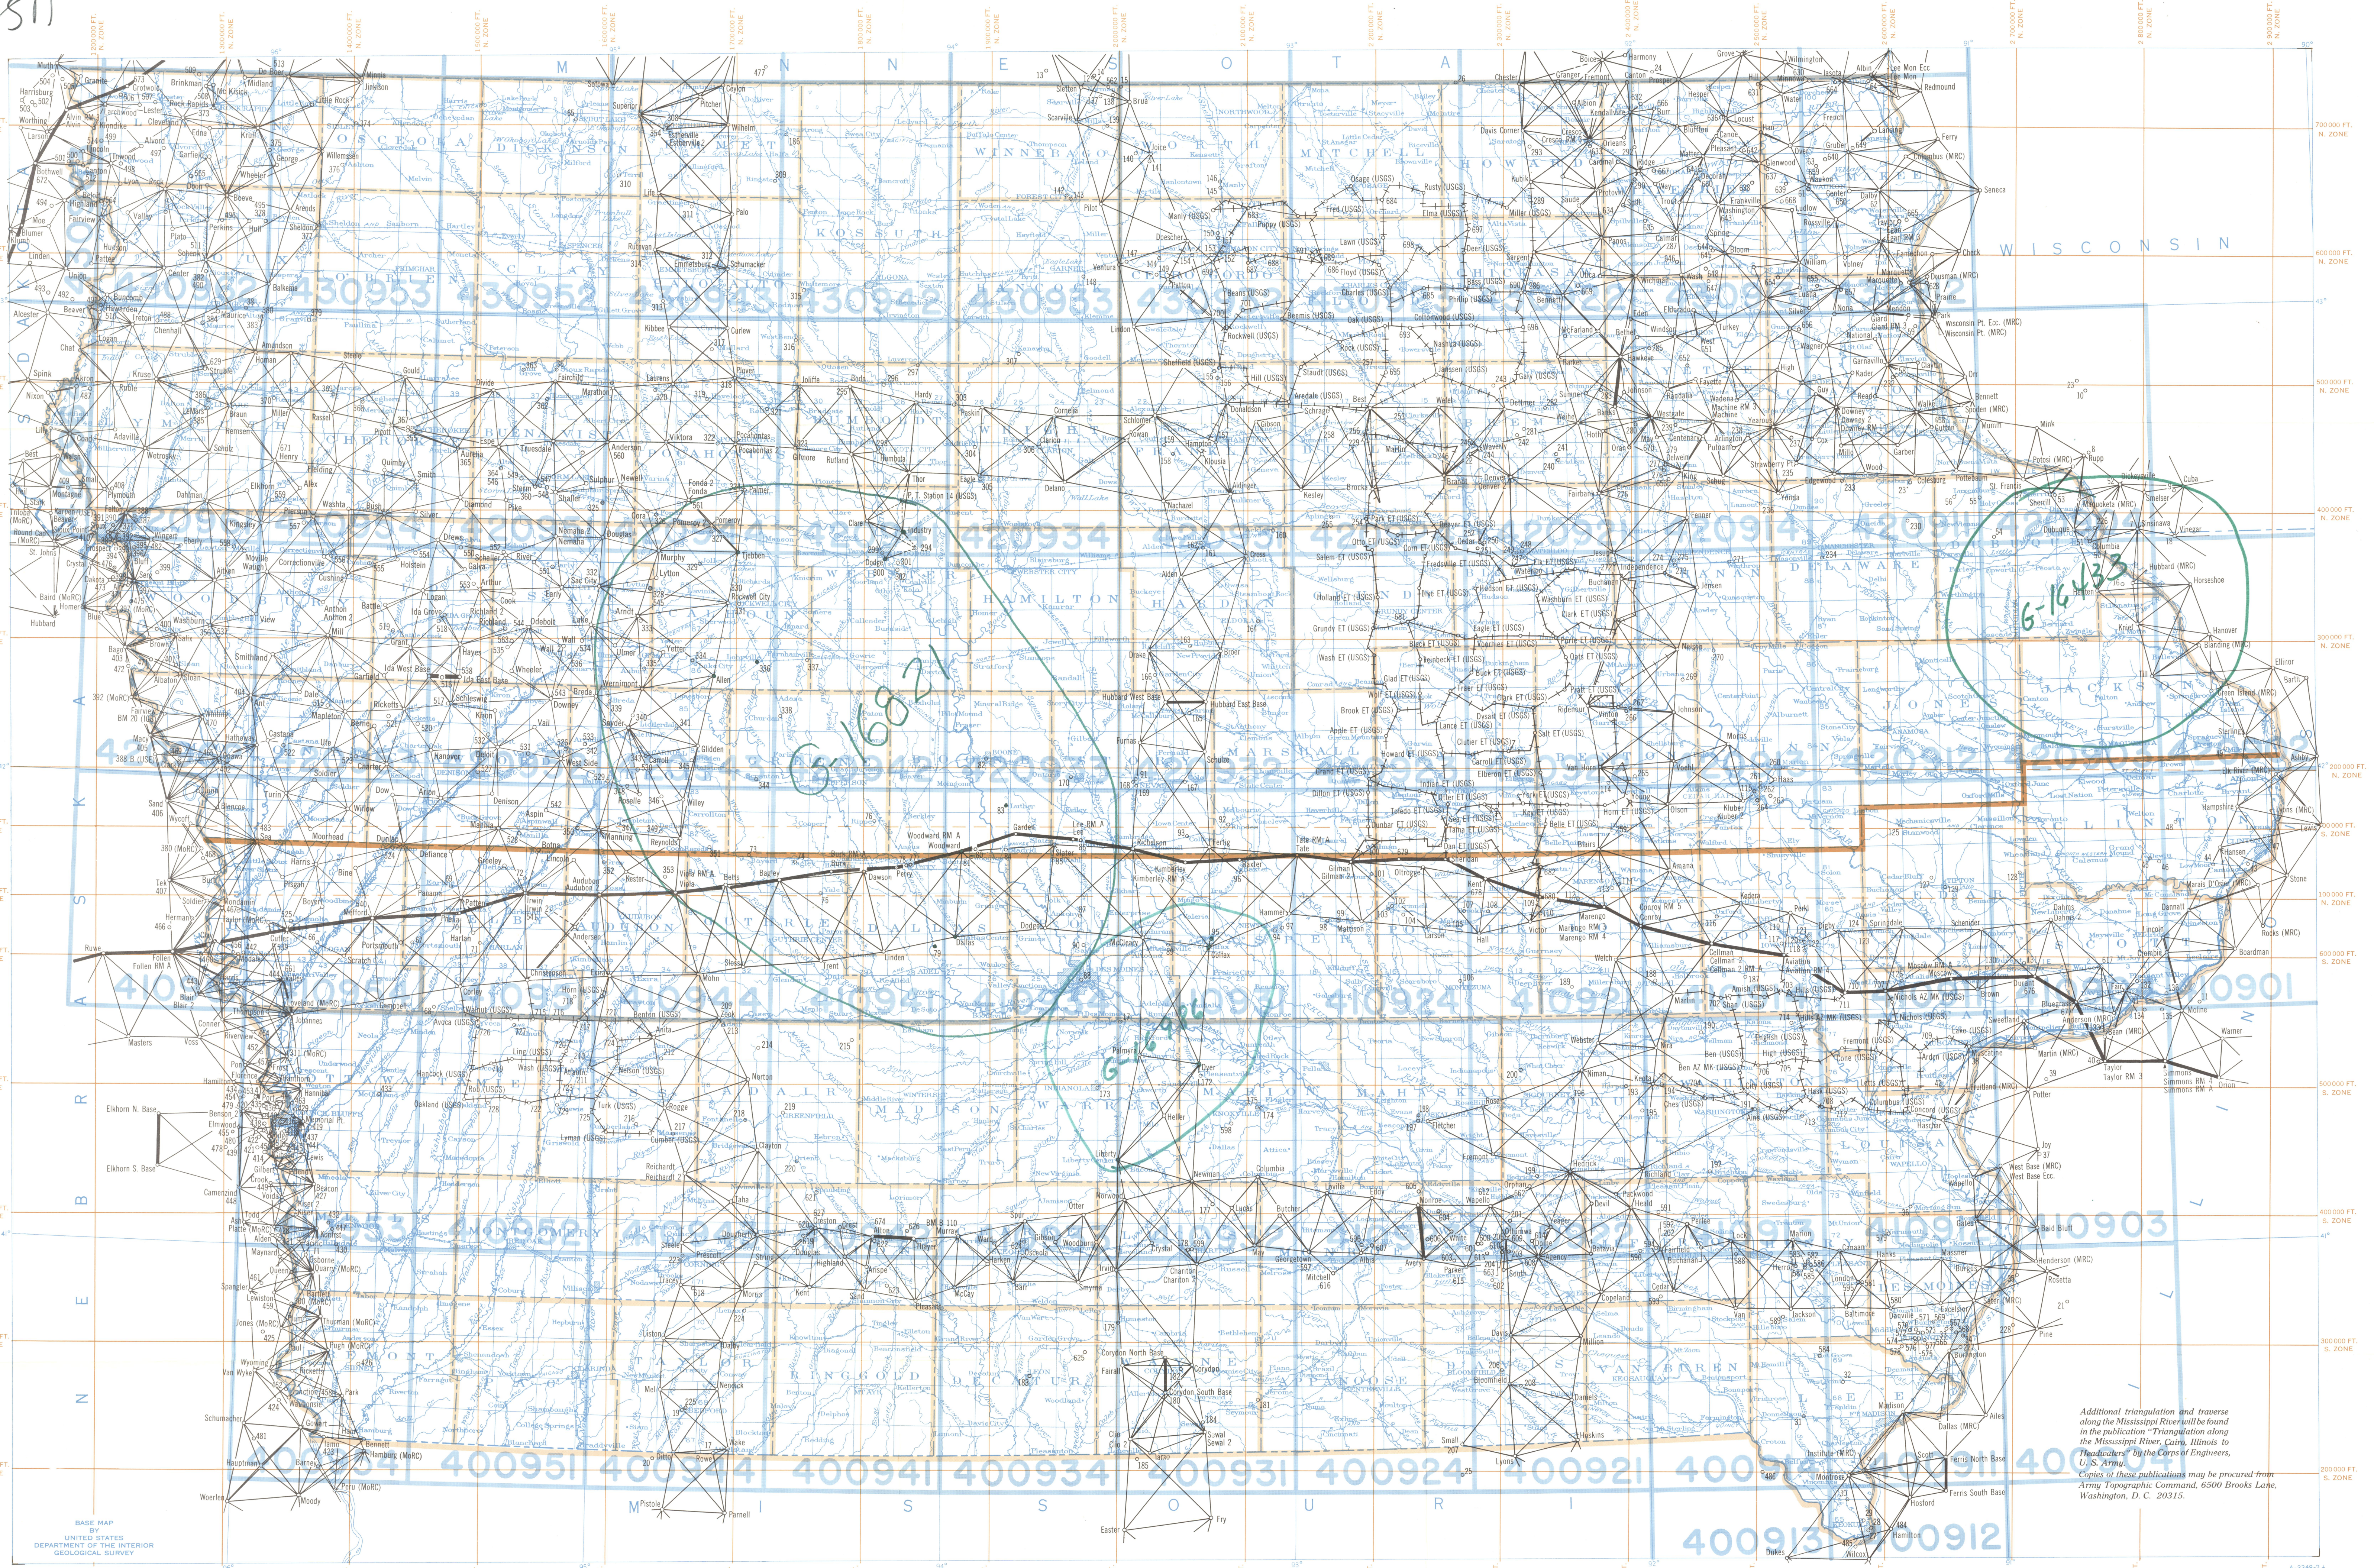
M I N N E S O T A

WISCONSIN

NEBRASKA

MISSOURI

430953 430952 430943 430942 430933

420934 420914

410924 410921 410901

400951 400941 400934 400931 400924 400921

400913 400912 410903

G-16821

G-16433

G-16926

Additional triangulation and traverse along the Mississippi River will be found in the publication "Triangulation along the Mississippi River, Cairo, Illinois to Headwaters" by the Corps of Engineers, U.S. Army.
Copies of these publications may be procured from Army Topographic Command, 6500 Brooks Lane, Washington, D.C. 20315.

BASE MAP BY UNITED STATES DEPARTMENT OF THE INTERIOR GEOLOGICAL SURVEY

Elkhorn N. Base
Elkhorn S. Base
Hubbard West Base
Hubbard East Base
Corydon North Base
Corydon South Base

511